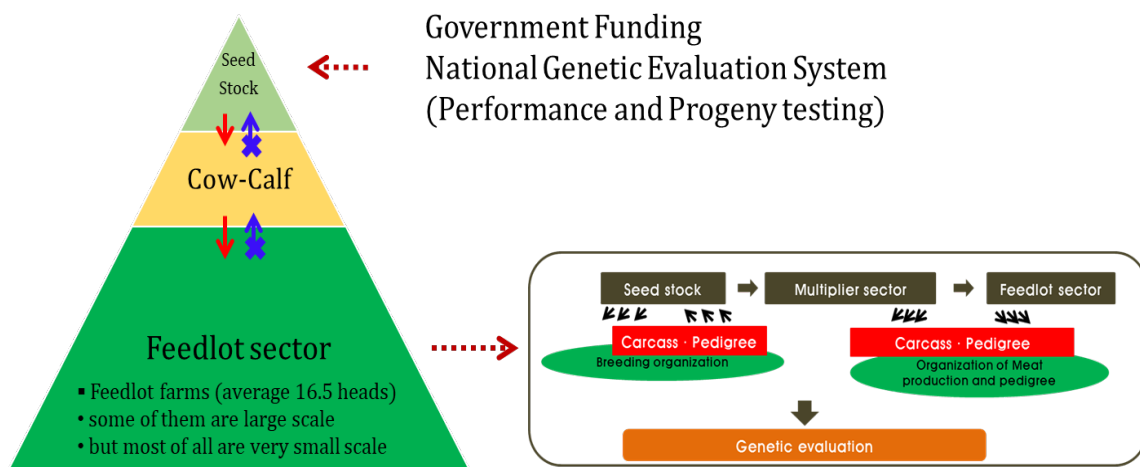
Seed Stock

Cow-Calf

Feedlot sector

▪ Feedlot farms (average 16.5 heads)
• some of them are large scale
• but most of all are very small scale

Government Funding
National Genetic Evaluation System
(Performance and Progeny testing)

Seed stock

Multiplier sector

Feedlot sector

Carcass · Pedigree

Breeding organization

Carcass · Pedigree

Organization of Meat production and pedigree

Genetic evaluation